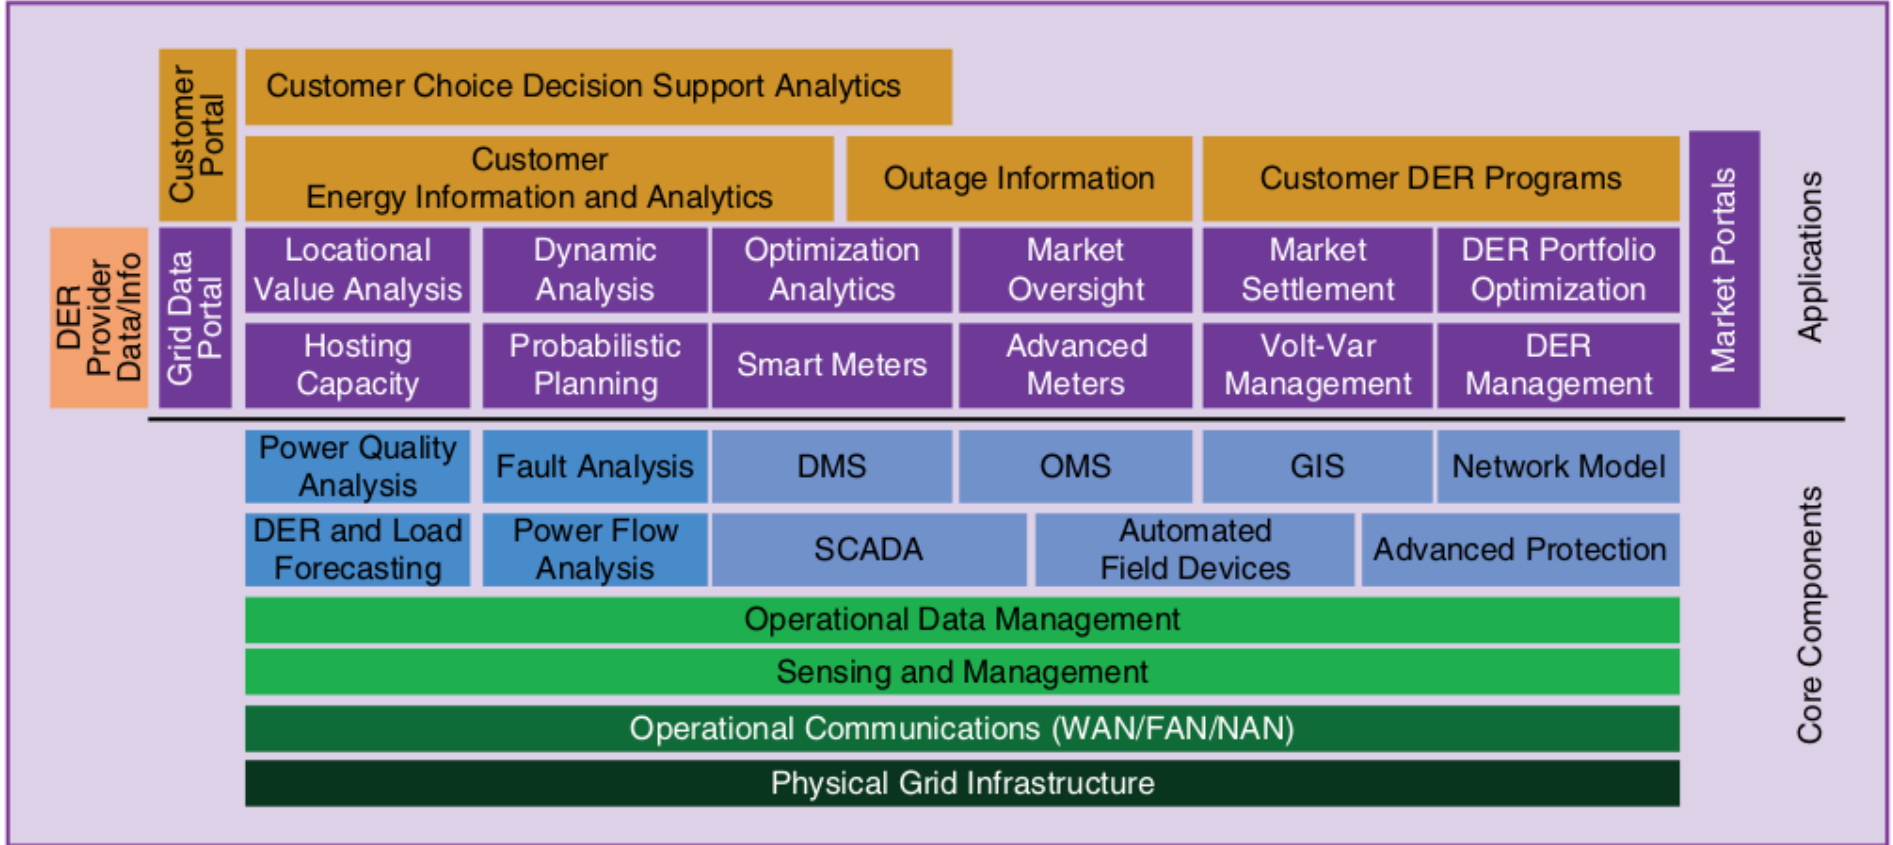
Customer Portal

Customer Choice Decision Support Analytics

Customer Energy Information and Analytics

Outage Information

Customer DER Programs

Market Portals

Applications

DER Provider Data/Info

Grid Data Portal

Locational Value Analysis

Dynamic Analysis

Optimization Analytics

Market Oversight

Market Settlement

DER Portfolio Optimization

Hosting Capacity

Probabilistic Planning

Smart Meters

Advanced Meters

Volt-Var Management

DER Management

Power Quality Analysis

Fault Analysis

DMS

OMS

GIS

Network Model

DER and Load Forecasting

Power Flow Analysis

SCADA

Automated Field Devices

Advanced Protection

Operational Data Management

Sensing and Management

Operational Communications (WAN/FAN/NAN)

Physical Grid Infrastructure

Core Components